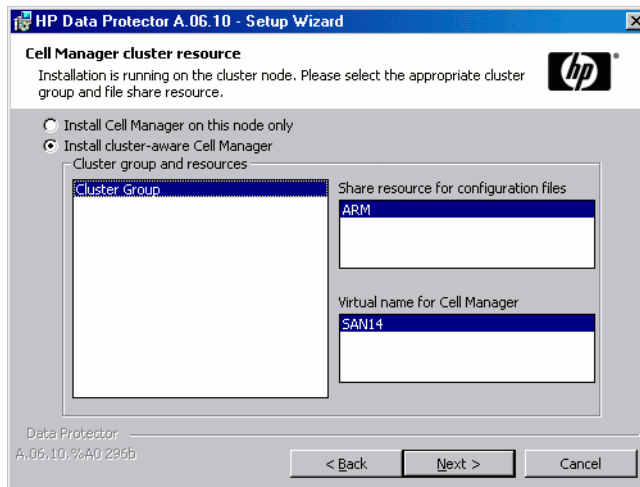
HP Data Protector A.06.10 - Setup Wizard

Cell Manager cluster resource

Installation is running on the cluster node. Please select the appropriate cluster group and file share resource.

hp

Install Cell Manager on this node only

Install cluster-aware Cell Manager

Cluster group and resources

Cluster Group

Share resource for configuration files

ARM

Virtual name for Cell Manager

SAN14

Data Protector
A.06.10.%A0 296b

< Back

Next >

Cancel